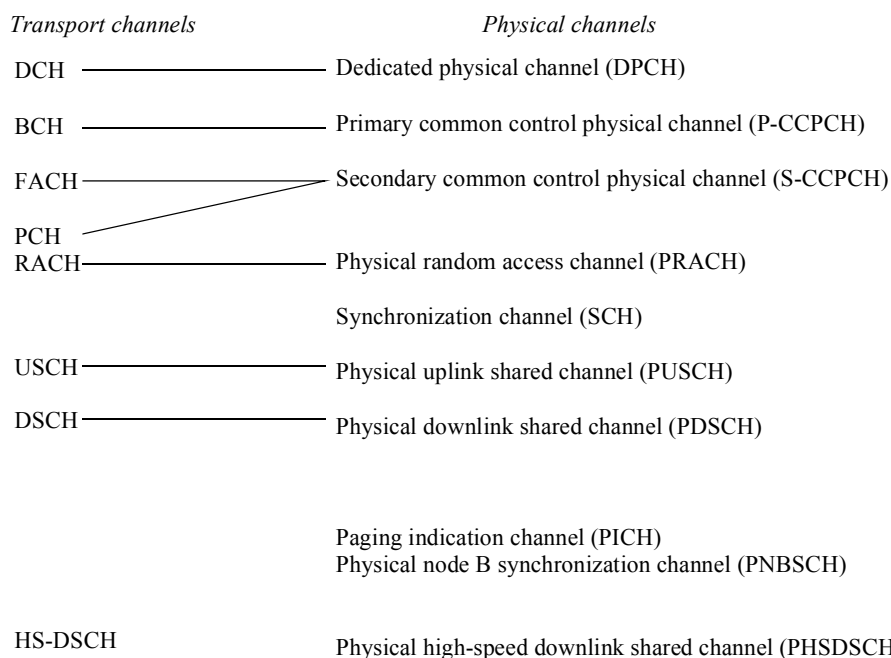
Transport channels

Physical channels

DCH

Dedicated physical channel (DPCH)

BCH

Primary common control physical channel (P-CCPCH)

FACH

Secondary common control physical channel (S-CCPCH)

PCH

RACH

Physical random access channel (PRACH)

Synchronization channel (SCH)

USCH

Physical uplink shared channel (PUSCH)

DSCH

Physical downlink shared channel (PDSCH)

Paging indication channel (PICH)
Physical node B synchronization channel (PNBSCH)

HS-DSCH

Physical high-speed downlink shared channel (PHSDSCH